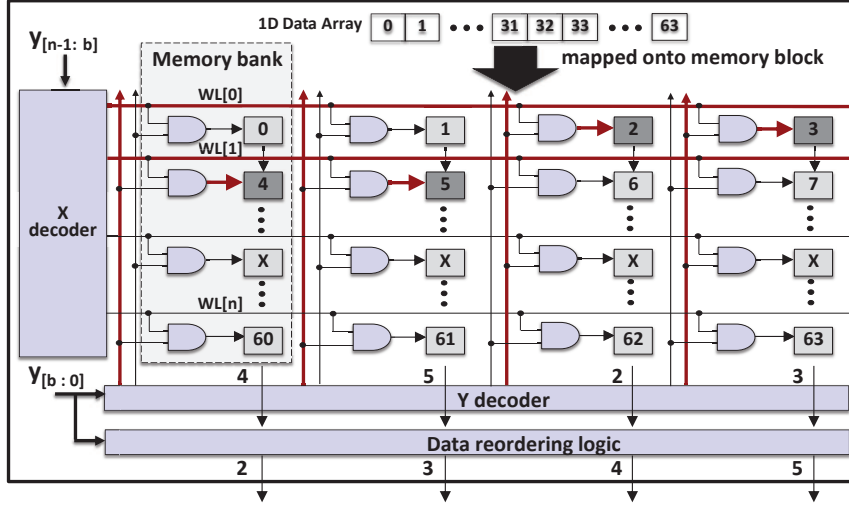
1D Data Array 0 1 ••• 31 32 33 ••• 63

$Y_{[n-1:\ b]}$

Memory bank

mapped onto memory block

WL[0]

WL[1]

WL[n]

X decoder

0 1 2 3

4 5 6 7

X X X X

60 61 62 63

$Y_{[b\ :\ 0]}$

4 5 2 3

Y decoder

Data reordering logic

2 3 4 5